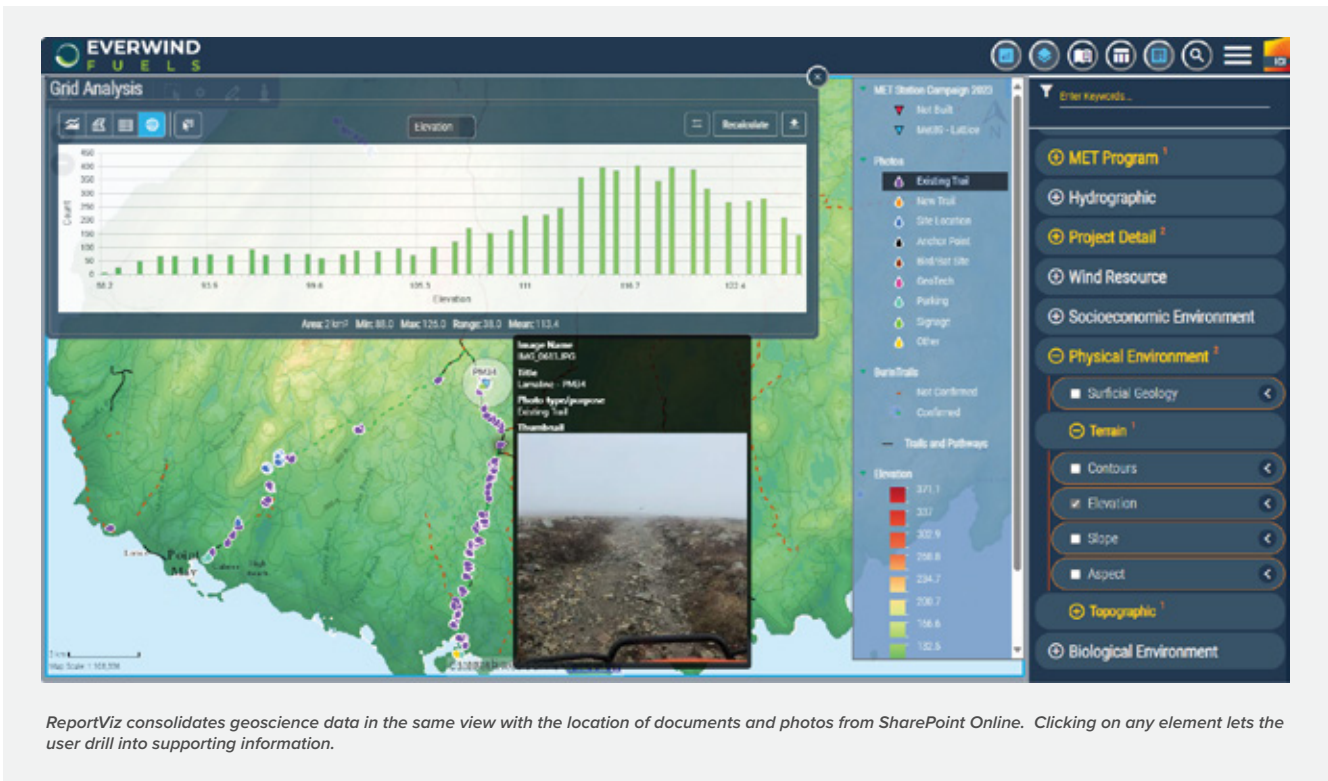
EVERWIND FUELS

Grid Analysis

Elevation

Recalculate

Count

Elevation

88.2 93.9 99.6 105.3 111 116.7 122.4

Area: 2 km² Min: 88.0 Max: 126.0 Range: 38.0 Mean: 113.4

MET Station Campaign 2023
Not Built
Met85 - Lattice

Photos
Existing Trail
New Trail
Site Location
Anchor Point
Bird/Bat Site
GeoTech
Parking
Signage
Other

Burin Trails
Not Confirmed
Confirmed

Trails and Pathways

Elevation
371.1
337
302.9
268.8
234.7
200.7
166.6
132.5

Image Name
IMG_0683.JPG
Title
Lamaline - PM04
Photo type/purpose
Existing Trail
Thumbnail

PM04

Point May

Map Scale: 1:108,336

Enter Keywords...

MET Program 1
Hydrographic
Project Detail 2
Wind Resource
Socioeconomic Environment
Physical Environment 2
Surficial Geology
Terrain 1
Contours
Elevation
Slope
Aspect
Topographic 1
Biological Environment

ReportViz consolidates geoscience data in the same view with the location of documents and photos from SharePoint Online. Clicking on any element lets the user drill into supporting information.